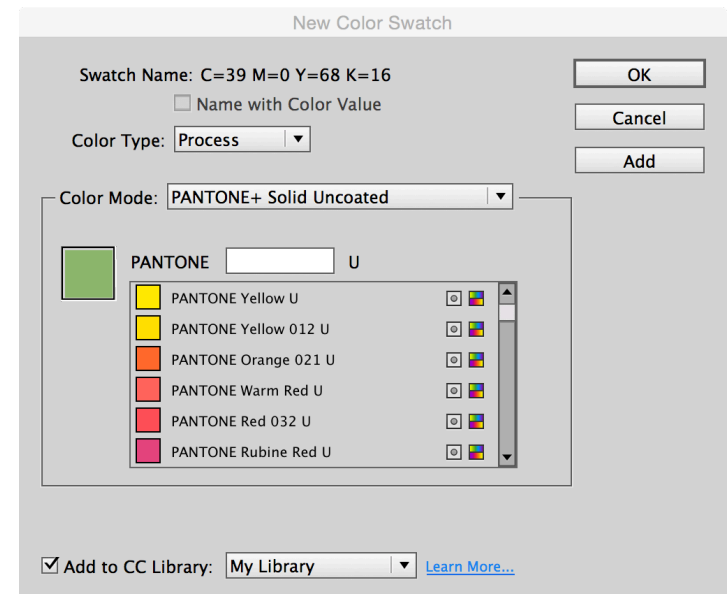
New Color Swatch

Swatch Name: C=39 M=0 Y=68 K=16

Name with Color Value

Color Type: Process

OK

Cancel

Add

Color Mode: PANTONE+ Solid Uncoated

PANTONE U

PANTONE Yellow U

PANTONE Yellow 012 U

PANTONE Orange 021 U

PANTONE Warm Red U

PANTONE Red 032 U

PANTONE Rubine Red U

Add to CC Library: My Library

Learn More...